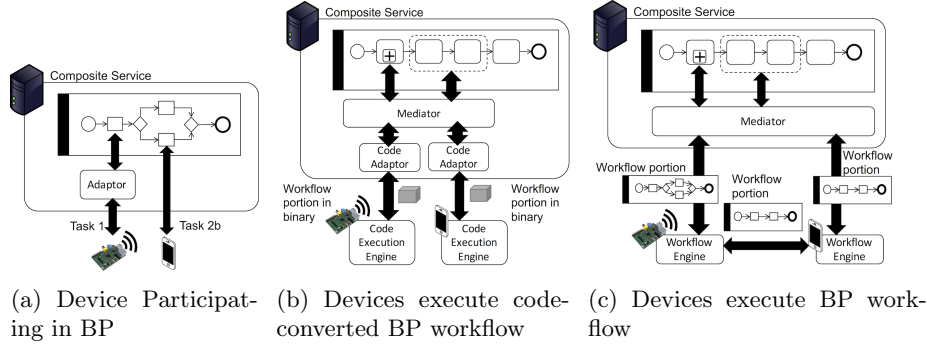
Composite Service

Adaptor

Task 1

Task 2b

(a) Device Participating in BP

Composite Service

Mediator

Code Adaptor

Code Adaptor

Workflow portion in binary

Workflow portion in binary

Code Execution Engine

Code Execution Engine

(b) Devices execute code-converted BP workflow

Composite Service

Mediator

Workflow portion

Workflow portion

Workflow portion

Workflow Engine

Workflow Engine

(c) Devices execute BP workflow